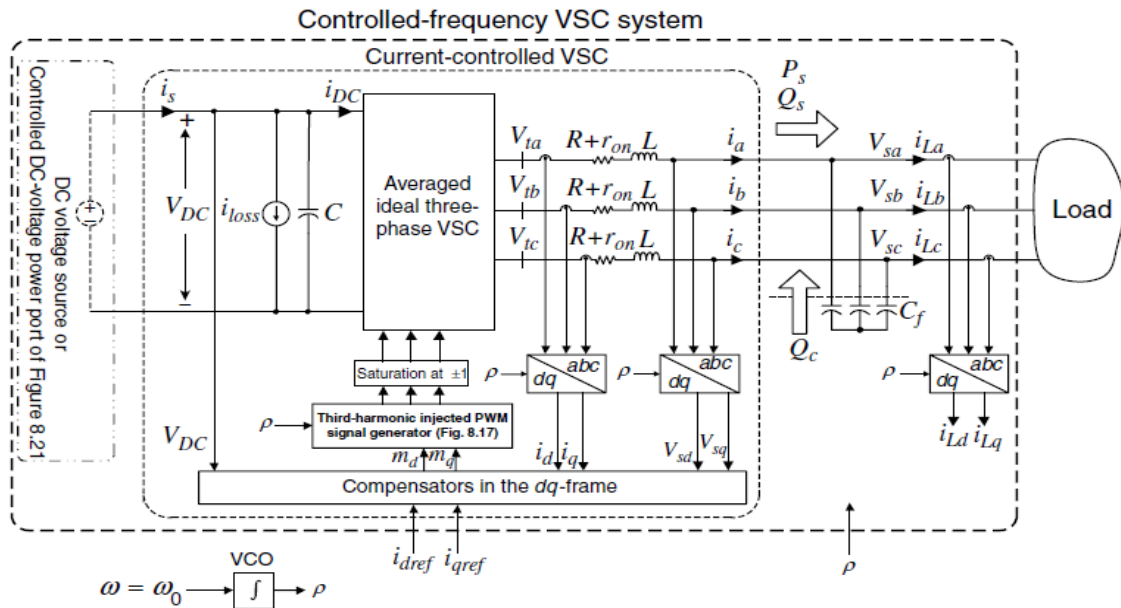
Controlled-frequency VSC system

Current-controlled VSC

DC voltage source or Controlled DC-voltage power port of Figure 8.21

$i_s$

$i_{DC}$

+

$V_{DC}$

$i_{loss}$

$C$

−

Averaged ideal three-phase VSC

$V_{ta}$

$V_{tb}$

$V_{tc}$

$R+r_{on}$ $L$

$R+r_{on}$ $L$

$R+r_{on}$ $L$

$i_a$

$i_b$

$i_c$

$P_s$

$Q_s$

$V_{sa}$ $i_{La}$

$V_{sb}$ $i_{Lb}$

$V_{sc}$ $i_{Lc}$

Load

$C_f$

$Q_c$

Saturation at ±1

$\rho$

Third-harmonic injected PWM signal generator (Fig. 8.17)

$\rho$ $dq$ $abc$

$\rho$ $dq$ $abc$

$\rho$ $dq$ $abc$

$V_{DC}$

$m_d$ $m_q$

$i_d$ $i_q$

$V_{sd}$ $V_{sq}$

$i_{Ld}$ $i_{Lq}$

Compensators in the $dq$-frame

$i_{dref}$ $i_{qref}$

$\rho$

VCO

$\omega = \omega_0$ $\int$ $\rho$